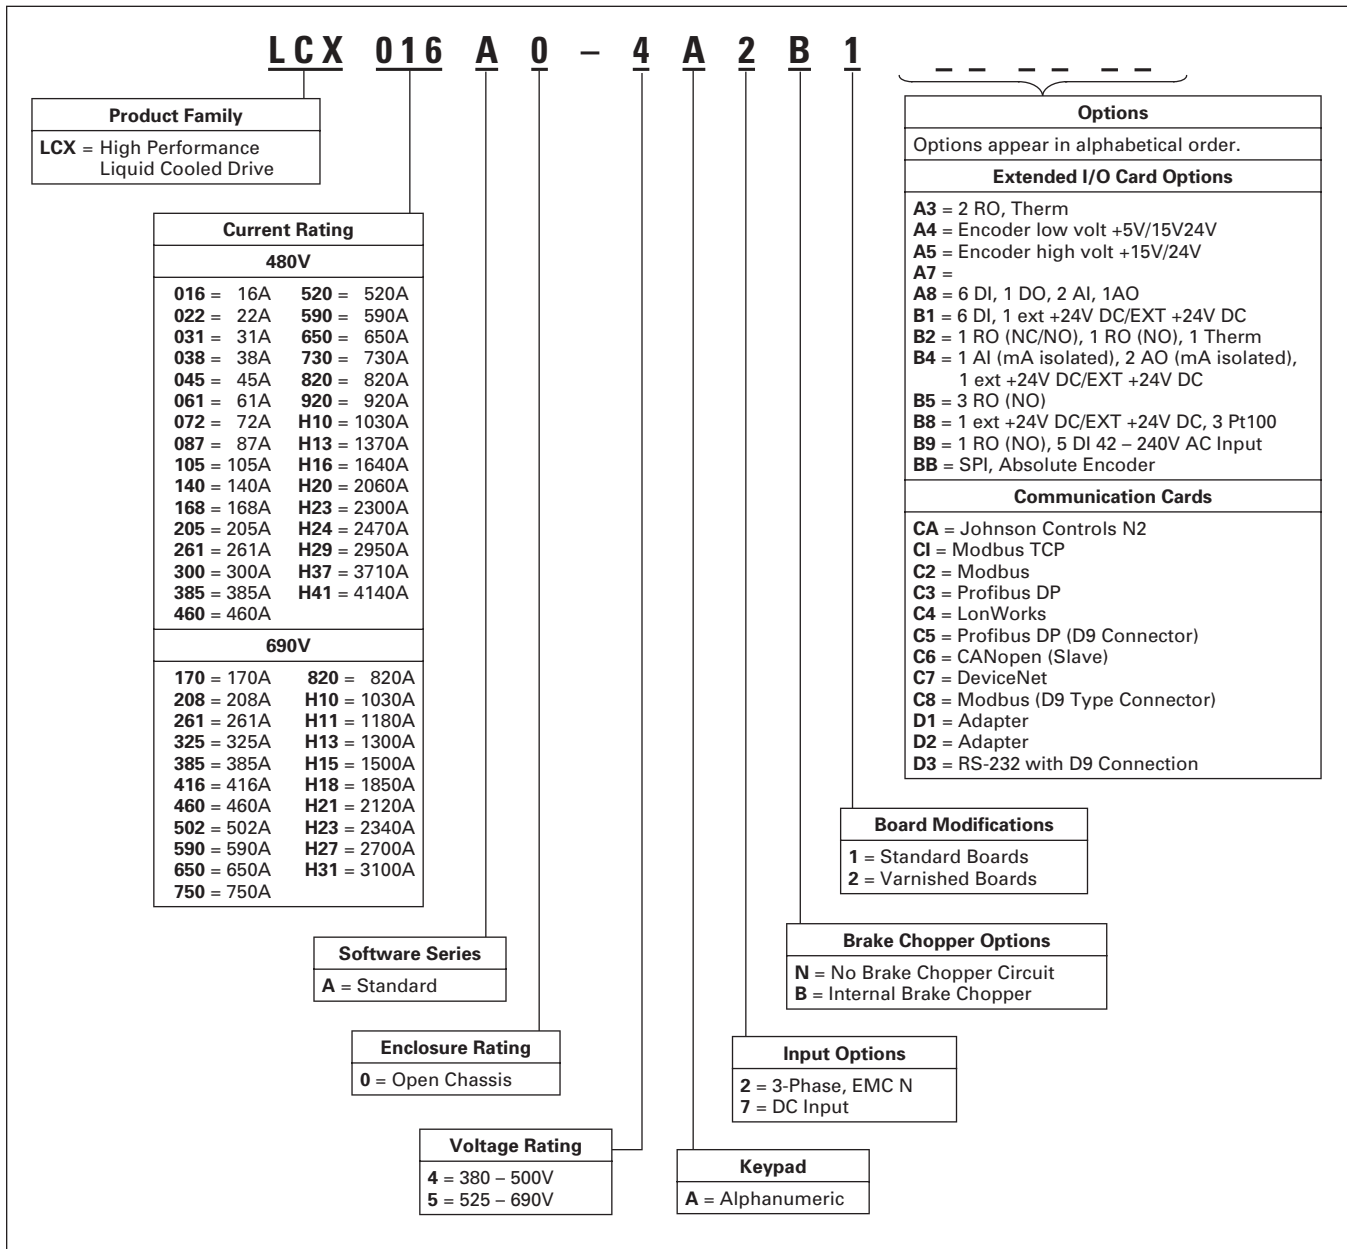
LCX 016 A 0 – 4 A 2 B 1 _ _ _ _ _ _

Product Family
LCX = High Performance Liquid Cooled Drive

Current Rating

480V

| | |
|---|---|
| 016 = 16A | 520 = 520A |
| 022 = 22A | 590 = 590A |
| 031 = 31A | 650 = 650A |
| 038 = 38A | 730 = 730A |
| 045 = 45A | 820 = 820A |
| 061 = 61A | 920 = 920A |
| 072 = 72A | H10 = 1030A |
| 087 = 87A | H13 = 1370A |
| 105 = 105A | H16 = 1640A |
| 140 = 140A | H20 = 2060A |
| 168 = 168A | H23 = 2300A |
| 205 = 205A | H24 = 2470A |
| 261 = 261A | H29 = 2950A |
| 300 = 300A | H37 = 3710A |
| 385 = 385A | H41 = 4140A |
| 460 = 460A | |

690V

| | |
|---|---|
| 170 = 170A | 820 = 820A |
| 208 = 208A | H10 = 1030A |
| 261 = 261A | H11 = 1180A |
| 325 = 325A | H13 = 1300A |
| 385 = 385A | H15 = 1500A |
| 416 = 416A | H18 = 1850A |
| 460 = 460A | H21 = 2120A |
| 502 = 502A | H23 = 2340A |
| 590 = 590A | H27 = 2700A |
| 650 = 650A | H31 = 3100A |
| 750 = 750A | |

Software Series
A = Standard

Enclosure Rating
0 = Open Chassis

Voltage Rating
4 = 380 – 500V
5 = 525 – 690V

Keypad
A = Alphanumeric

Input Options
2 = 3-Phase, EMC N
7 = DC Input

Brake Chopper Options
N = No Brake Chopper Circuit
B = Internal Brake Chopper

Board Modifications
1 = Standard Boards
2 = Varnished Boards

Options
Options appear in alphabetical order.

Extended I/O Card Options
A3 = 2 RO, Therm
A4 = Encoder low volt +5V/15V24V
A5 = Encoder high volt +15V/24V
A7 =
A8 = 6 DI, 1 DO, 2 AI, 1AO
B1 = 6 DI, 1 ext +24V DC/EXT +24V DC
B2 = 1 RO (NC/NO), 1 RO (NO), 1 Therm
B4 = 1 AI (mA isolated), 2 AO (mA isolated), 1 ext +24V DC/EXT +24V DC
B5 = 3 RO (NO)
B8 = 1 ext +24V DC/EXT +24V DC, 3 Pt100
B9 = 1 RO (NO), 5 DI 42 – 240V AC Input
BB = SPI, Absolute Encoder

Communication Cards
CA = Johnson Controls N2
CI = Modbus TCP
C2 = Modbus
C3 = Profibus DP
C4 = LonWorks
C5 = Profibus DP (D9 Connector)
C6 = CANopen (Slave)
C7 = DeviceNet
C8 = Modbus (D9 Type Connector)
D1 = Adapter
D2 = Adapter
D3 = RS-232 with D9 Connection